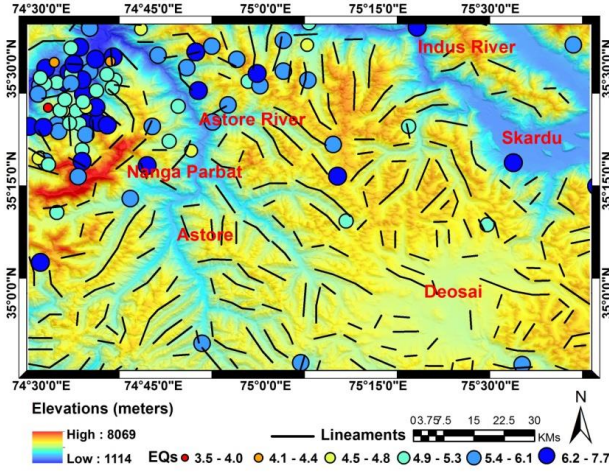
74°30'0"E 74°45'0"E 75°0'0"E 75°15'0"E 75°30'0"E

35°30'0"N
35°15'0"N
35°0'0"N

35°30'0"N
35°15'0"N
35°0'0"N

Indus River
Astore River
Skardu
Nanga Parbat
Astore
Deosai

74°30'0"E 74°45'0"E 75°0'0"E 75°15'0"E 75°30'0"E

Elevations (meters)
High : 8069
Low : 1114

Lineaments
0 3.75 7.5 15 22.5 30 KMs
N

EQs 3.5 - 4.0 4.1 - 4.4 4.5 - 4.8 4.9 - 5.3 5.4 - 6.1 6.2 - 7.7